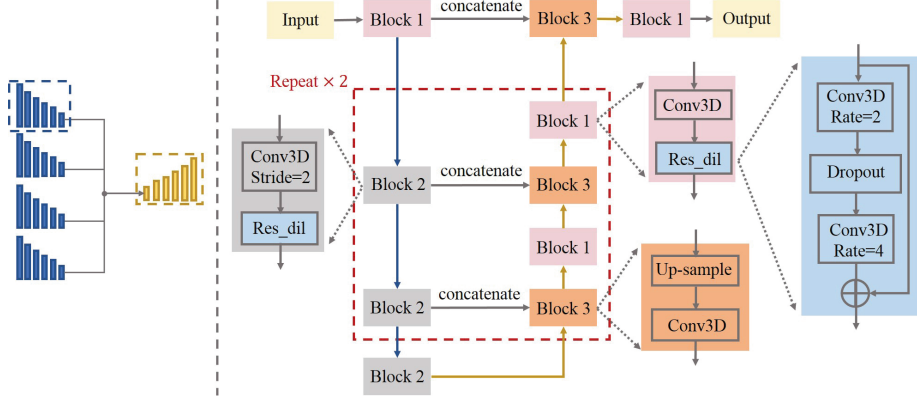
Input
Block 1
concatenate
Block 3
Block 1
Output

Repeat × 2

Conv3D
Stride=2
Res_dil

Block 2
concatenate
Block 3
Block 1
Block 1
Block 2
concatenate
Block 3
Block 2

Conv3D
Res_dil

Up-sample
Conv3D

Conv3D
Rate=2
Dropout
Conv3D
Rate=4